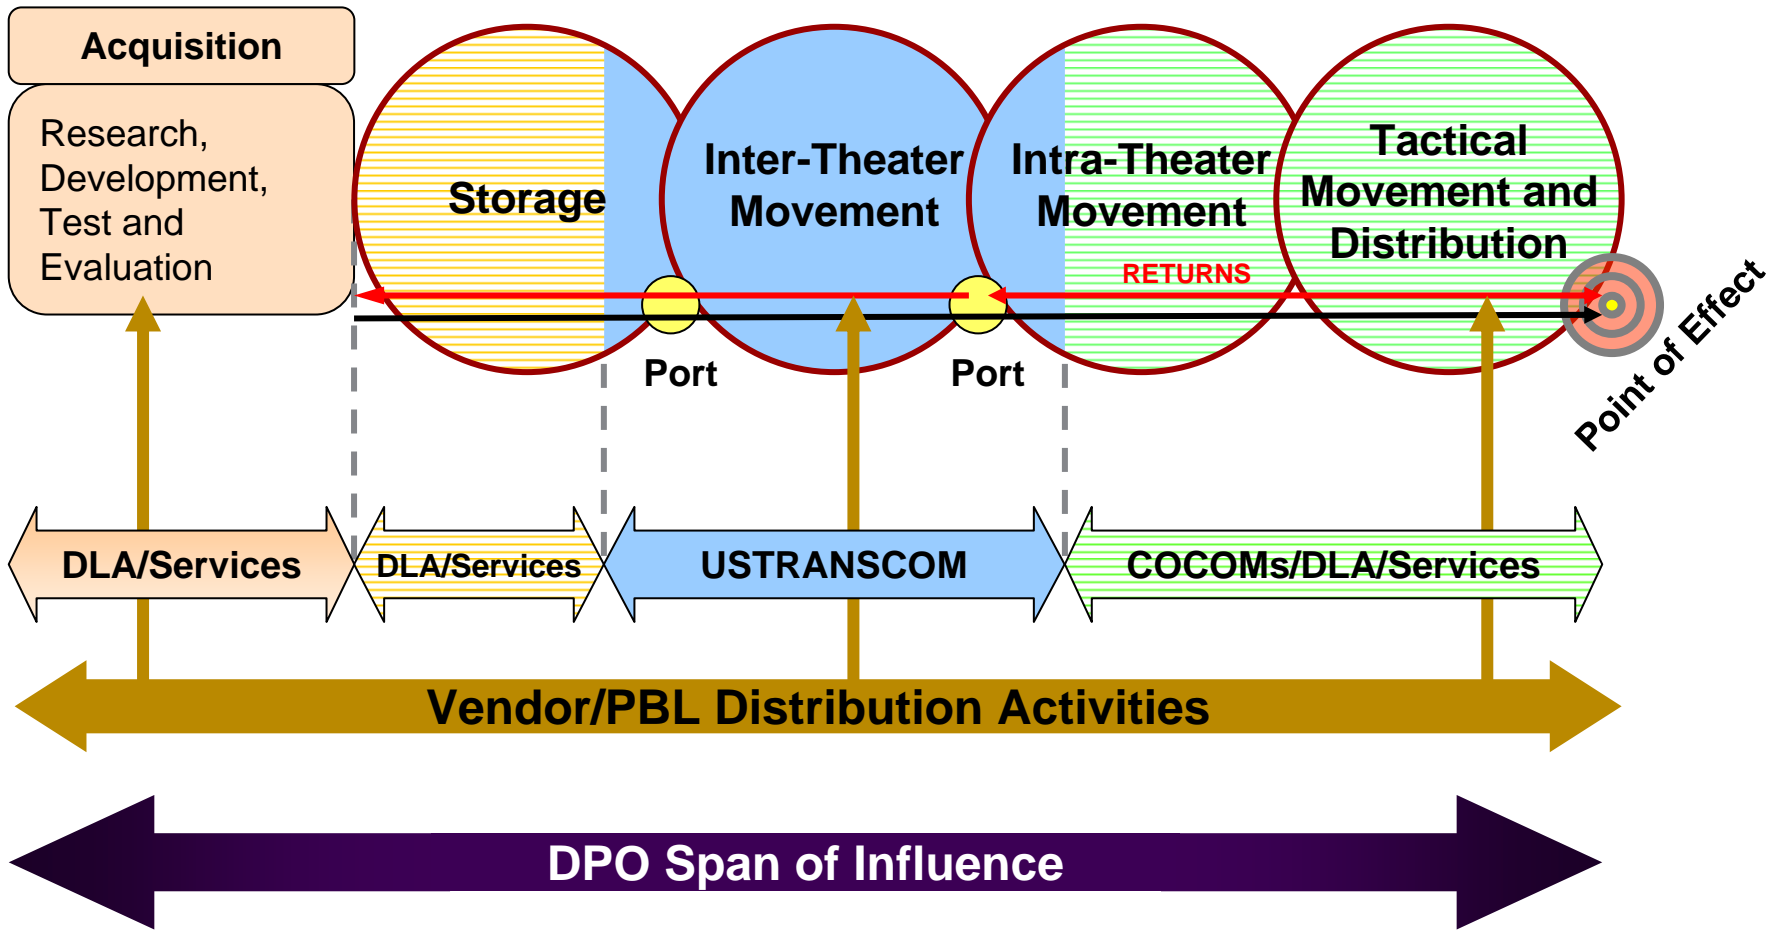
Acquisition

Research, Development, Test and Evaluation

Storage

Inter-Theater Movement

Intra-Theater Movement

Tactical Movement and Distribution

RETURNS

Port

Port

Point of Effect

DLA/Services

DLA/Services

USTRANSCOM

COCOMs/DLA/Services

Vendor/PBL Distribution Activities

DPO Span of Influence